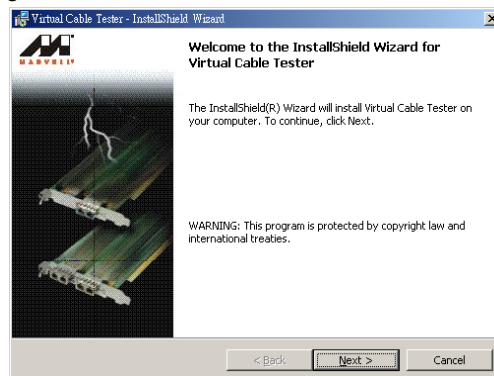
Virtual Cable Tester - InstallShield Wizard

MARVELL

Welcome to the InstallShield Wizard for Virtual Cable Tester

The InstallShield(R) Wizard will install Virtual Cable Tester on your computer. To continue, click Next.

WARNING: This program is protected by copyright law and international treaties.

< Back
Next >
Cancel